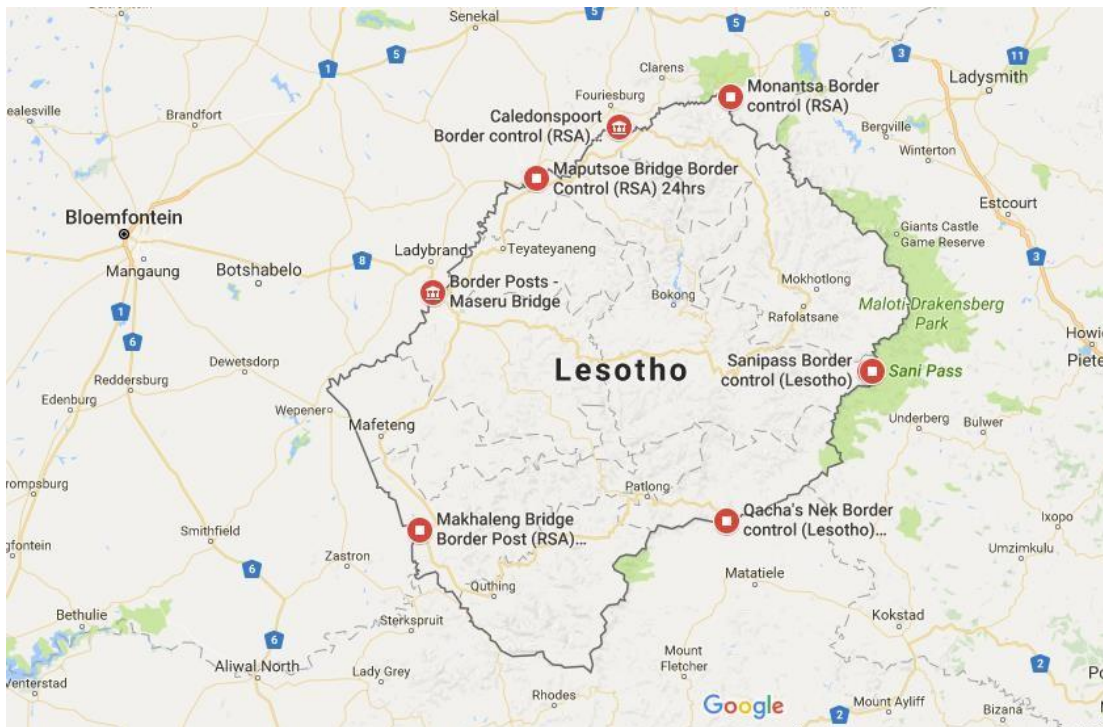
Senekal
5
5
1
5
3
11
Clarens
Ladysmith
Fouriesburg
Monantsa Border control (RSA)
ealesville
Brandfort
Caledonspoort Border control (RSA)...
Bergville
Winterton
Maputsoe Bridge Border Control (RSA) 24hrs
Estcourt
Bloemfontein
Giants Castle Game Reserve
Ladybrand
Teyateyaneng
8
3
Mangaung
Botshabelo
Border Posts - Maseru Bridge
Mokhotlong
Bokong
Maloti-Drakensberg Park
1
Rafolatsane
6
Howi
Piete
Dewetsdorp
Lesotho
Sanipass Border control (Lesotho)
Sani Pass
Reddersburg
Edenburg
Wepener
Mafeteng
Underberg
Bulwer
rompsburg
Patlong
Makhaleng Bridge Border Post (RSA)...
Qacha's Nek Border control (Lesotho)...
Ixopo
Smithfield
gfontein
Zastron
Umzimkulu
6
Matatiele
Quthing
Bethulie
Sterkspruit
6
Kokstad
Aliwal North
Lady Grey
Mount Fletcher
2
Po
venterstad
Rhodes
Google
Mount Ayliff
2
Bizana